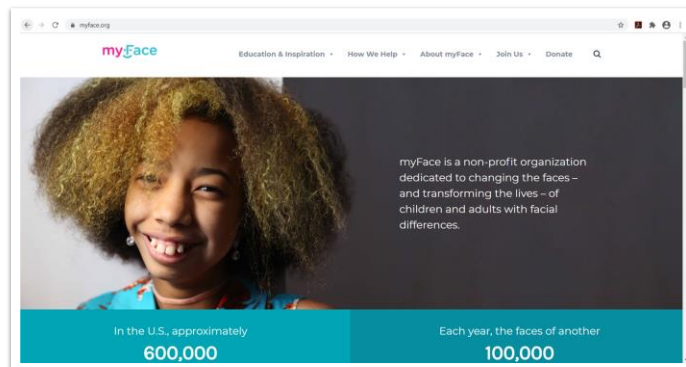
myface.org

myFace

Education & Inspiration ▾ How We Help ▾ About myFace ▾ Join Us ▾ Donate

myFace is a non-profit organization dedicated to changing the faces – and transforming the lives – of children and adults with facial differences.

In the U.S., approximately
600,000

Each year, the faces of another
100,000